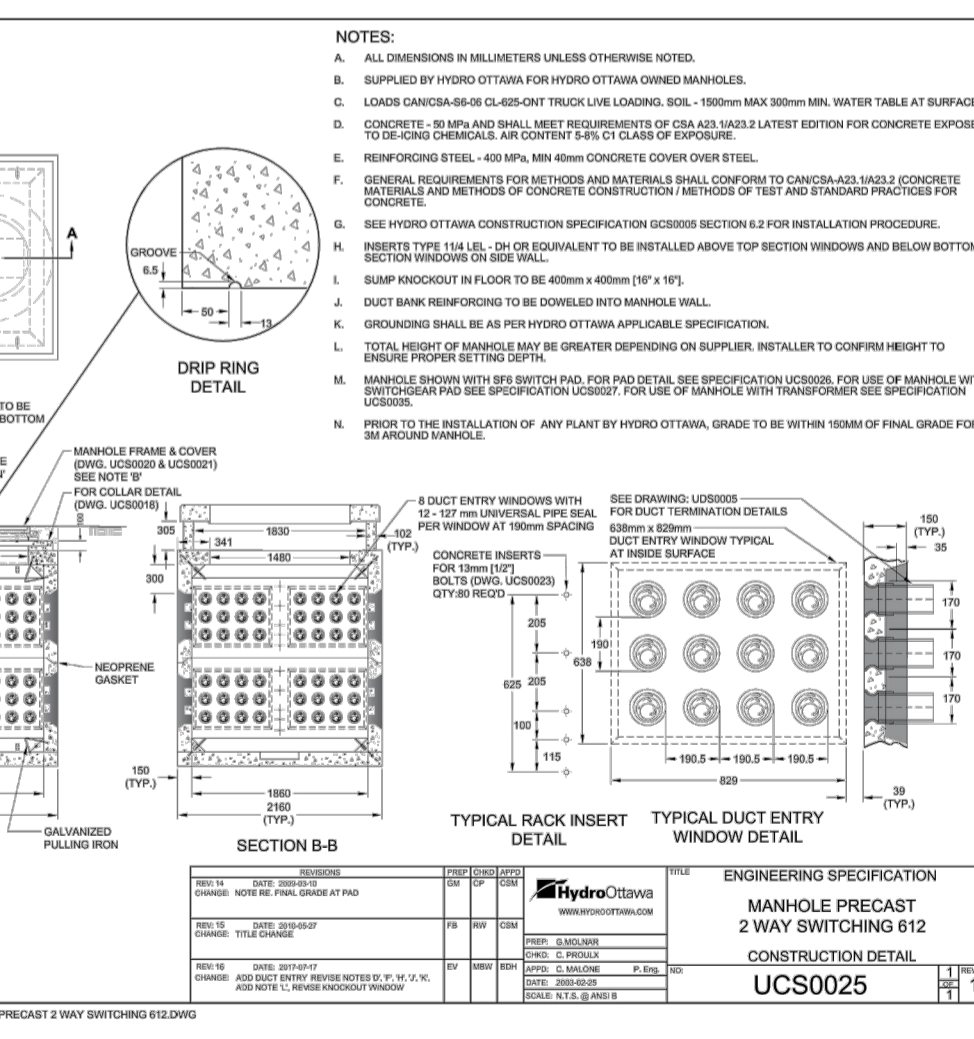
NOTES:

A. ALL DIMENSIONS IN MILLIMETERS UNLESS OTHERWISE NOTED.

B. SUPPLIED BY HYDRO OTTAWA FOR HYDRO OTTAWA OWNED MANHOLES.

C. LOADS CAN/CSA-S6-06 CL-625-ONT TRUCK LIVE LOADING. SOIL - 1500mm MAX 300mm MIN. WATER TABLE AT SURFACE

D. CONCRETE - 50 MPa AND SHALL MEET REQUIREMENTS OF CSA A23.1/A23.2 LATEST EDITION FOR CONCRETE EXPOSE TO DE-ICING CHEMICALS. AIR CONTENT 5-8% C1 CLASS OF EXPOSURE.

E. REINFORCING STEEL - 400 MPa, MIN 40mm CONCRETE COVER OVER STEEL.

F. GENERAL REQUIREMENTS FOR METHODS AND MATERIALS SHALL CONFORM TO CAN/CSA-A23.1/A23.2 (CONCRETE MATERIALS AND METHODS OF CONCRETE CONSTRUCTION / METHODS OF TEST AND STANDARD PRACTICES FOR CONCRETE.

G. SEE HYDRO OTTAWA CONSTRUCTION SPECIFICATION GCS0005 SECTION 6.2 FOR INSTALLATION PROCEDURE.

H. INSERTS TYPE 11/4 LEL - DH OR EQUIVALENT TO BE INSTALLED ABOVE TOP SECTION WINDOWS AND BELOW BOTTOM SECTION WINDOWS ON SIDE WALL.

I. SUMP KNOCKOUT IN FLOOR TO BE 400mm x 400mm [16" x 16"].

J. DUCT BANK REINFORCING TO BE DOWELED INTO MANHOLE WALL.

K. GROUNDING SHALL BE AS PER HYDRO OTTAWA APPLICABLE SPECIFICATION.

L. TOTAL HEIGHT OF MANHOLE MAY BE GREATER DEPENDING ON SUPPLIER. INSTALLER TO CONFIRM HEIGHT TO ENSURE PROPER SETTING DEPTH.

M. MANHOLE SHOWN WITH SF6 SWITCH PAD. FOR PAD DETAIL SEE SPECIFICATION UCS0026. FOR USE OF MANHOLE WIT SWITCHGEAR PAD SEE SPECIFICATION UCS0027. FOR USE OF MANHOLE WITH TRANSFORMER SEE SPECIFICATION UCS0035.

N. PRIOR TO THE INSTALLATION OF ANY PLANT BY HYDRO OTTAWA, GRADE TO BE WITHIN 150MM OF FINAL GRADE FOR 3M AROUND MANHOLE.

A

GROOVE
6.5
50
13

DRIP RING DETAIL

TO BE BOTTOM

E

MANHOLE FRAME & COVER (DWG. UCS0020 & UCS0021) SEE NOTE 'B'
FOR COLLAR DETAIL (DWG. UCS0018)

305
341
1830
1480
102 (TYP.)
300

8 DUCT ENTRY WINDOWS WITH 12 - 127 mm UNIVERSAL PIPE SEAL PER WINDOW AT 190mm SPACING

NEOPRENE GASKET

150 (TYP.)

1860
2160 (TYP.)

GALVANIZED PULLING IRON

SECTION B-B

CONCRETE INSERTS FOR 13mm [1/2"] BOLTS (DWG. UCS0023) QTY:80 REQ'D

205
625 205
100
115

TYPICAL RACK INSERT DETAIL

SEE DRAWING: UDS0005 FOR DUCT TERMINATION DETAILS
638mm x 829mm DUCT ENTRY WINDOW TYPICAL AT INSIDE SURFACE

190
638
190.5 190.5 190.5
829

TYPICAL DUCT ENTRY WINDOW DETAIL

150 (TYP.)
35
170
170
170
39 (TYP.)

| REVISIONS | PREP | CHKD | APPD |
|---|---|---|---|
| REV: 14 DATE: 2009-03-10 CHANGE: NOTE RE. FINAL GRADE AT PAD | GM | CP | CSM |
| REV: 15 DATE: 2010-05-27 CHANGE: TITLE CHANGE | FB | RW | CSM |
| REV: 16 DATE: 2017-07-17 CHANGE: ADD DUCT ENTRY REVISE NOTES 'D', 'F', 'H', 'J', 'K', ADD NOTE 'L', REVISE KNOCKOUT WINDOW | EV | MBW | BDH |

HydroOttawa
WWW.HYDROOTTAWA.COM

PREP: G.MOLNAR
CHKD: C. PROULX
APPD: C. MALONE P. Eng.
DATE: 2003-02-25
SCALE: N.T.S. @ ANSI B

TITLE ENGINEERING SPECIFICATION
MANHOLE PRECAST
2 WAY SWITCHING 612
CONSTRUCTION DETAIL
NO: UCS0025
1 OF 1
REV 1

PRECAST 2 WAY SWITCHING 612.DWG